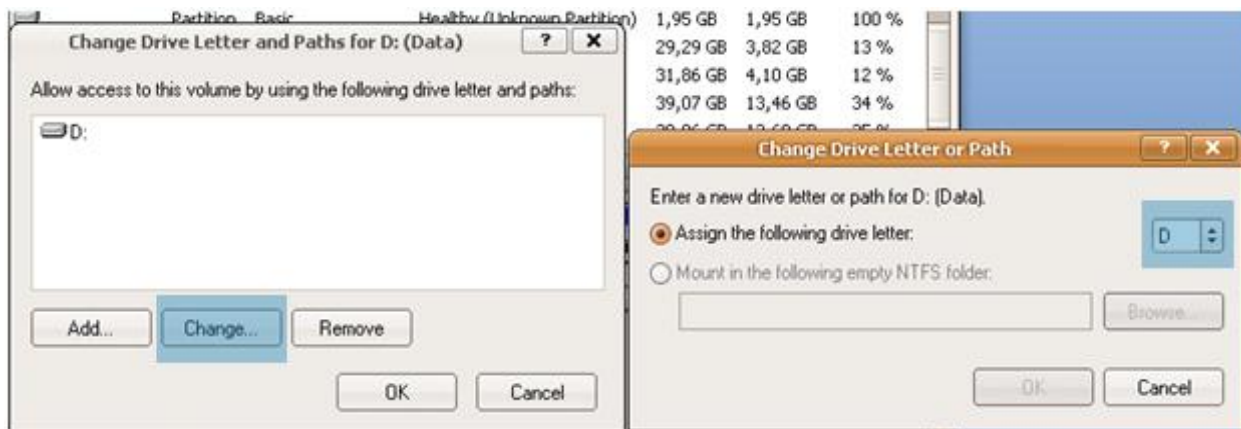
Partition Basic Healthy (Unknown Partition) 1,95 GB 1,95 GB 100 %
29,29 GB 3,82 GB 13 %
31,86 GB 4,10 GB 12 %
39,07 GB 13,46 GB 34 %
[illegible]

Change Drive Letter and Paths for D: (Data) ? ×

Allow access to this volume by using the following drive letter and paths:

D:

Add... Change... Remove

OK Cancel

Change Drive Letter or Path ? ×

Enter a new drive letter or path for D: (Data).

Assign the following drive letter: D

Mount in the following empty NTFS folder:

Browse...

OK Cancel